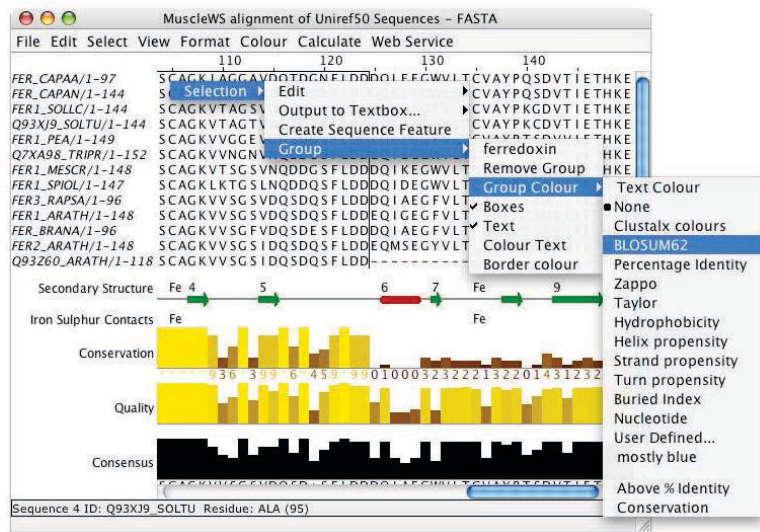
MuscleWS alignment of Uniref50 Sequences - FASTA

File Edit Select View Format Colour Calculate Web Service

110 120 130 140

FER_CAPAA/1-97 SCAGKLAGGAVDQTDGNFLDDDQLEEGWVLTCVAYPQSDVTIETHKE
FER_CAPAN/1-144 S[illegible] CVAYPQSDVTIETHKE
FER1_SOLLC/1-144 SCAGKVTAGSV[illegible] CVAYPKGDVTIETHKE
Q93XJ9_SOLTU/1-144 SCAGKVTAGTV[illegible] CVAYPKCDVTIETHKE
FER1_PEA/1-149 SCAGKVVGGEV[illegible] HKE
Q7XA98_TRIPR/1-152 SCAGKVVNGNV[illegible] HKE
FER1_MESCR/1-148 SCAGKVTSGSVNQDDGSFLDDDQIKEGWVLT
FER1_SPIOL/1-147 SCAGKLKTGSLNQDDQSFLDDDQIDEGWVLT
FER3_RAPSA/1-96 SCAGKVVSGSVDQSDQSFLDDEQIAEGFVLT
FER1_ARATH/1-148 SCAGKVVSGSVDQSDQSFLDDEQIGEGFVLT
FER_BRANA/1-96 SCAGKVVSGFVDQSDESFLDDDQIAEGFVLT
FER2_ARATH/1-148 SCAGKVVSGSIDQSDQSFLDDEQMSEGYVLT
Q93Z60_ARATH/1-118 SCAGKVVSGSIDQSDQSFLDD----------

Selection
Edit
Output to Textbox...
Create Sequence Feature
Group

ferredoxin
Remove Group
Group Colour
✓ Boxes
✓ Text
Colour Text
Border colour

Text Colour
• None
Clustalx colours
BLOSUM62
Percentage Identity
Zappo
Taylor
Hydrophobicity
Helix propensity
Strand propensity
Turn propensity
Buried Index
Nucleotide
User Defined...
mostly blue
Above % Identity
Conservation

Secondary Structure Fe 4 5 6 7 Fe 9

Iron Sulphur Contacts Fe Fe

Conservation

936399645999010003232221322014312

Quality

Consensus

Sequence 4 ID: Q93XJ9_SOLTU Residue: ALA (95)